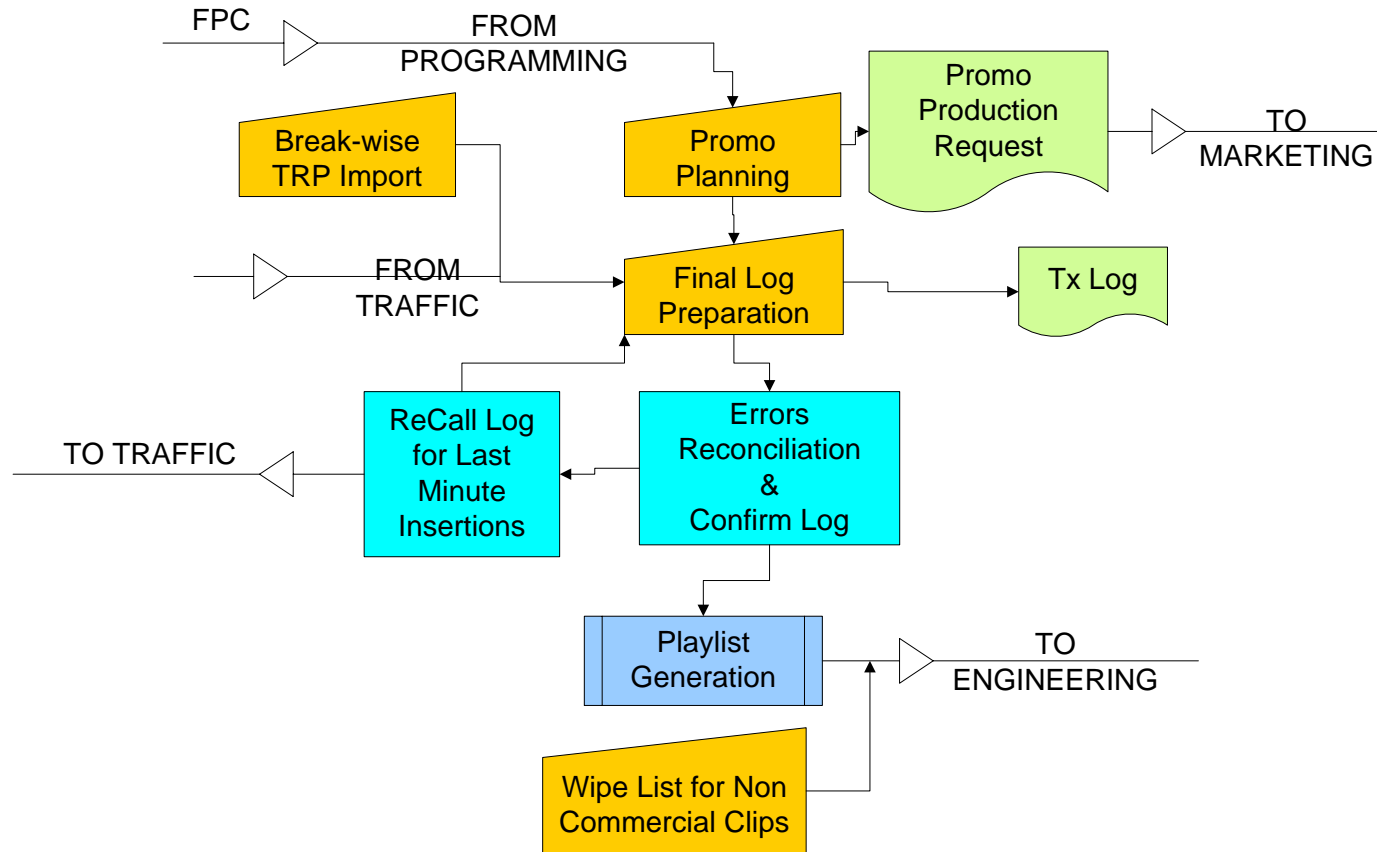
FPC

FROM PROGRAMMING

Promo Production Request

TO MARKETING

Break-wise TRP Import

Promo Planning

FROM TRAFFIC

Final Log Preparation

Tx Log

ReCall Log for Last Minute Insertions

Errors Reconciliation & Confirm Log

TO TRAFFIC

Playlist Generation

TO ENGINEERING

Wipe List for Non Commercial Clips